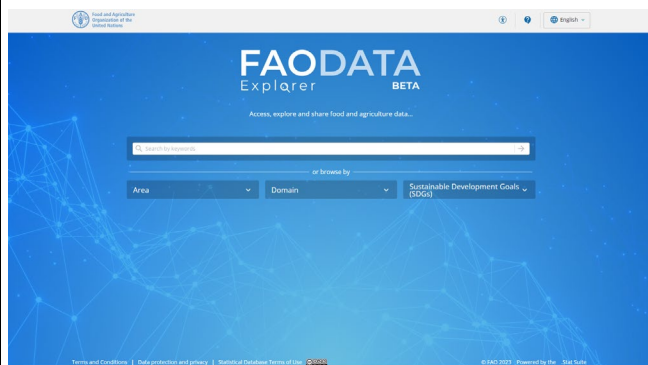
Food and Agriculture Organization of the United Nations

English

FAODATA
Explorer
BETA

Access, explore and share food and agriculture data...

Search by keywords

or browse by

Area

Domain

Sustainable Development Goals (SDGs)

Terms and Conditions | Data protection and privacy | Statistical Database Terms of Use

© FAO 2023 Powered by the Stat Suite